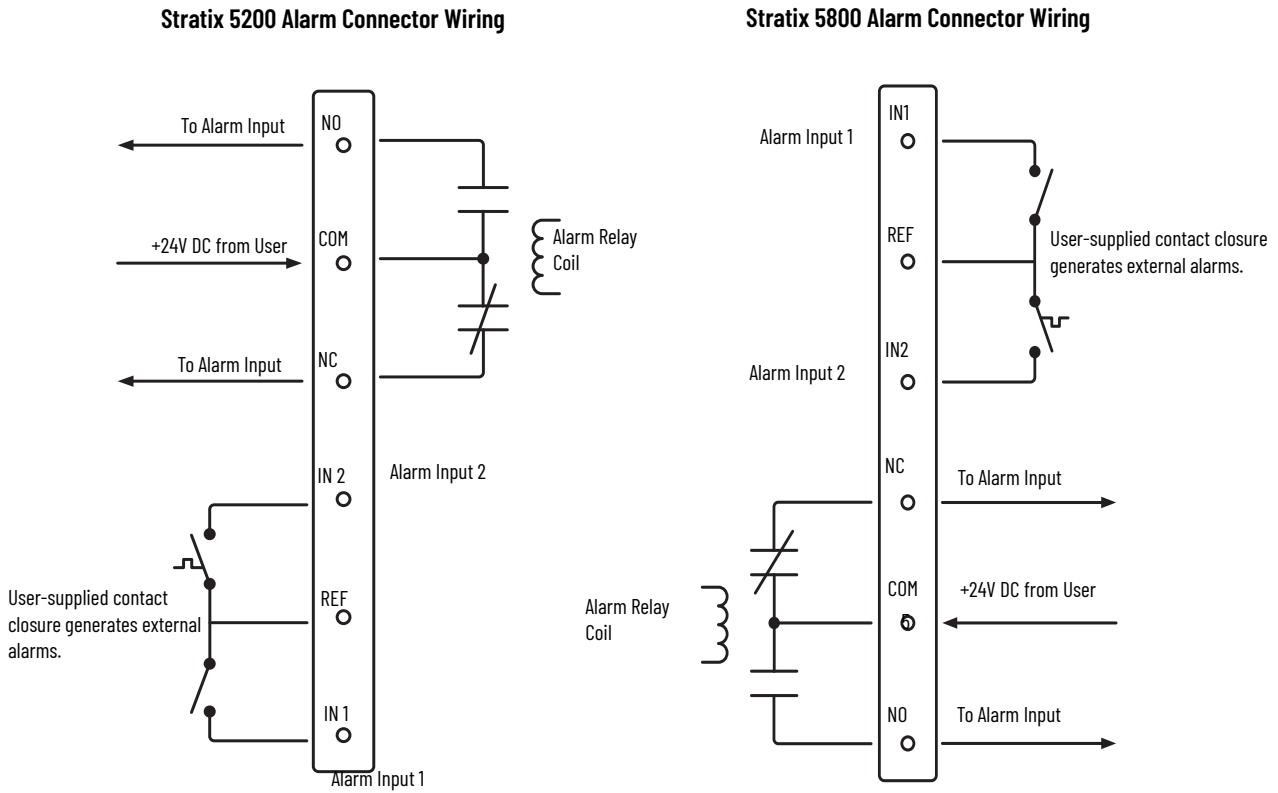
Stratix 5200 Alarm Connector Wiring

To Alarm Input
NO
+24V DC from User
COM
Alarm Relay Coil
To Alarm Input
NC
IN 2
Alarm Input 2
User-supplied contact closure generates external alarms.
REF
IN 1
Alarm Input 1

Stratix 5800 Alarm Connector Wiring

IN1
Alarm Input 1
REF
User-supplied contact closure generates external alarms.
IN2
Alarm Input 2
NC
To Alarm Input
Alarm Relay Coil
COM
+24V DC from User
NO
To Alarm Input